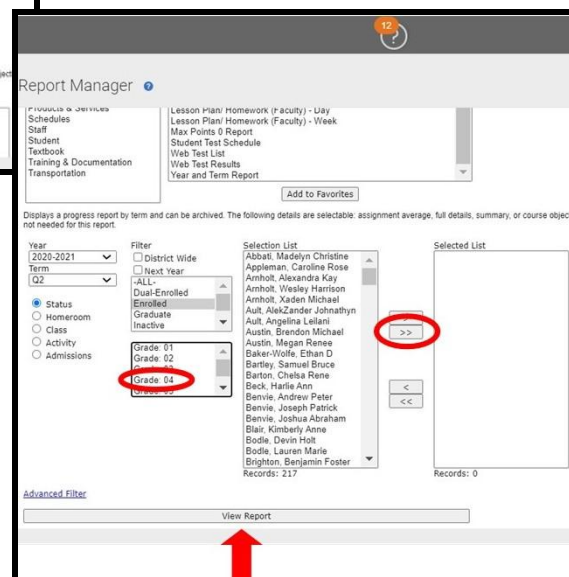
12

Report Manager

Products & Services
Schedules
Staff
Student
Textbook
Training & Documentation
Transportation

Lesson Plan/ Homework (Faculty) - Day
Lesson Plan/ Homework (Faculty) - Week
Max Points 0 Report
Student Test Schedule
Web Test List
Web Test Results
Year and Term Report

Add to Favorites

Displays a progress report by term and can be archived. The following details are selectable: assignment average, full details, summary, or course objec not needed for this report.

Year
2020-2021
Term
Q2

Status
Homeroom
Class
Activity
Admissions

Filter
District Wide
Next Year
-ALL-
Dual-Enrolled
Enrolled
Graduate
Inactive

Grade: 01
Grade: 02
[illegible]
Grade: 04
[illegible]

Selection List
Abbati, Madelyn Christine
Appleman, Caroline Rose
Arnholt, Alexandra Kay
Arnholt, Wesley Harrison
Arnholt, Xaden Michael
Ault, AlekZander Johnathyn
Ault, Angelina Leilani
Austin, Brendon Michael
Austin, Megan Renee
Baker-Wolfe, Ethan D
Bartley, Samuel Bruce
Barton, Chelsa Rene
Beck, Harlie Ann
Benvie, Andrew Peter
Benvie, Joseph Patrick
Benvie, Joshua Abraham
Blair, Kimberly Anne
Bodle, Devin Holt
Bodle, Lauren Marie
Brighton, Benjamin Foster
Records: 217

>
>>
<
<<

Selected List
Records: 0

Advanced Filter

View Report